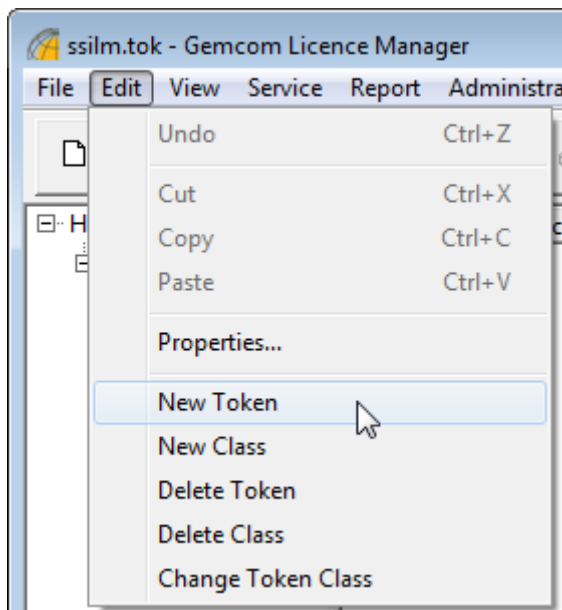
ssilm.tok - Gemcom Licence Manager

File Edit View Service Report Administra

Undo Ctrl+Z

Cut Ctrl+X

Copy Ctrl+C

Paste Ctrl+V

Properties...

New Token

New Class

Delete Token

Delete Class

Change Token Class

H